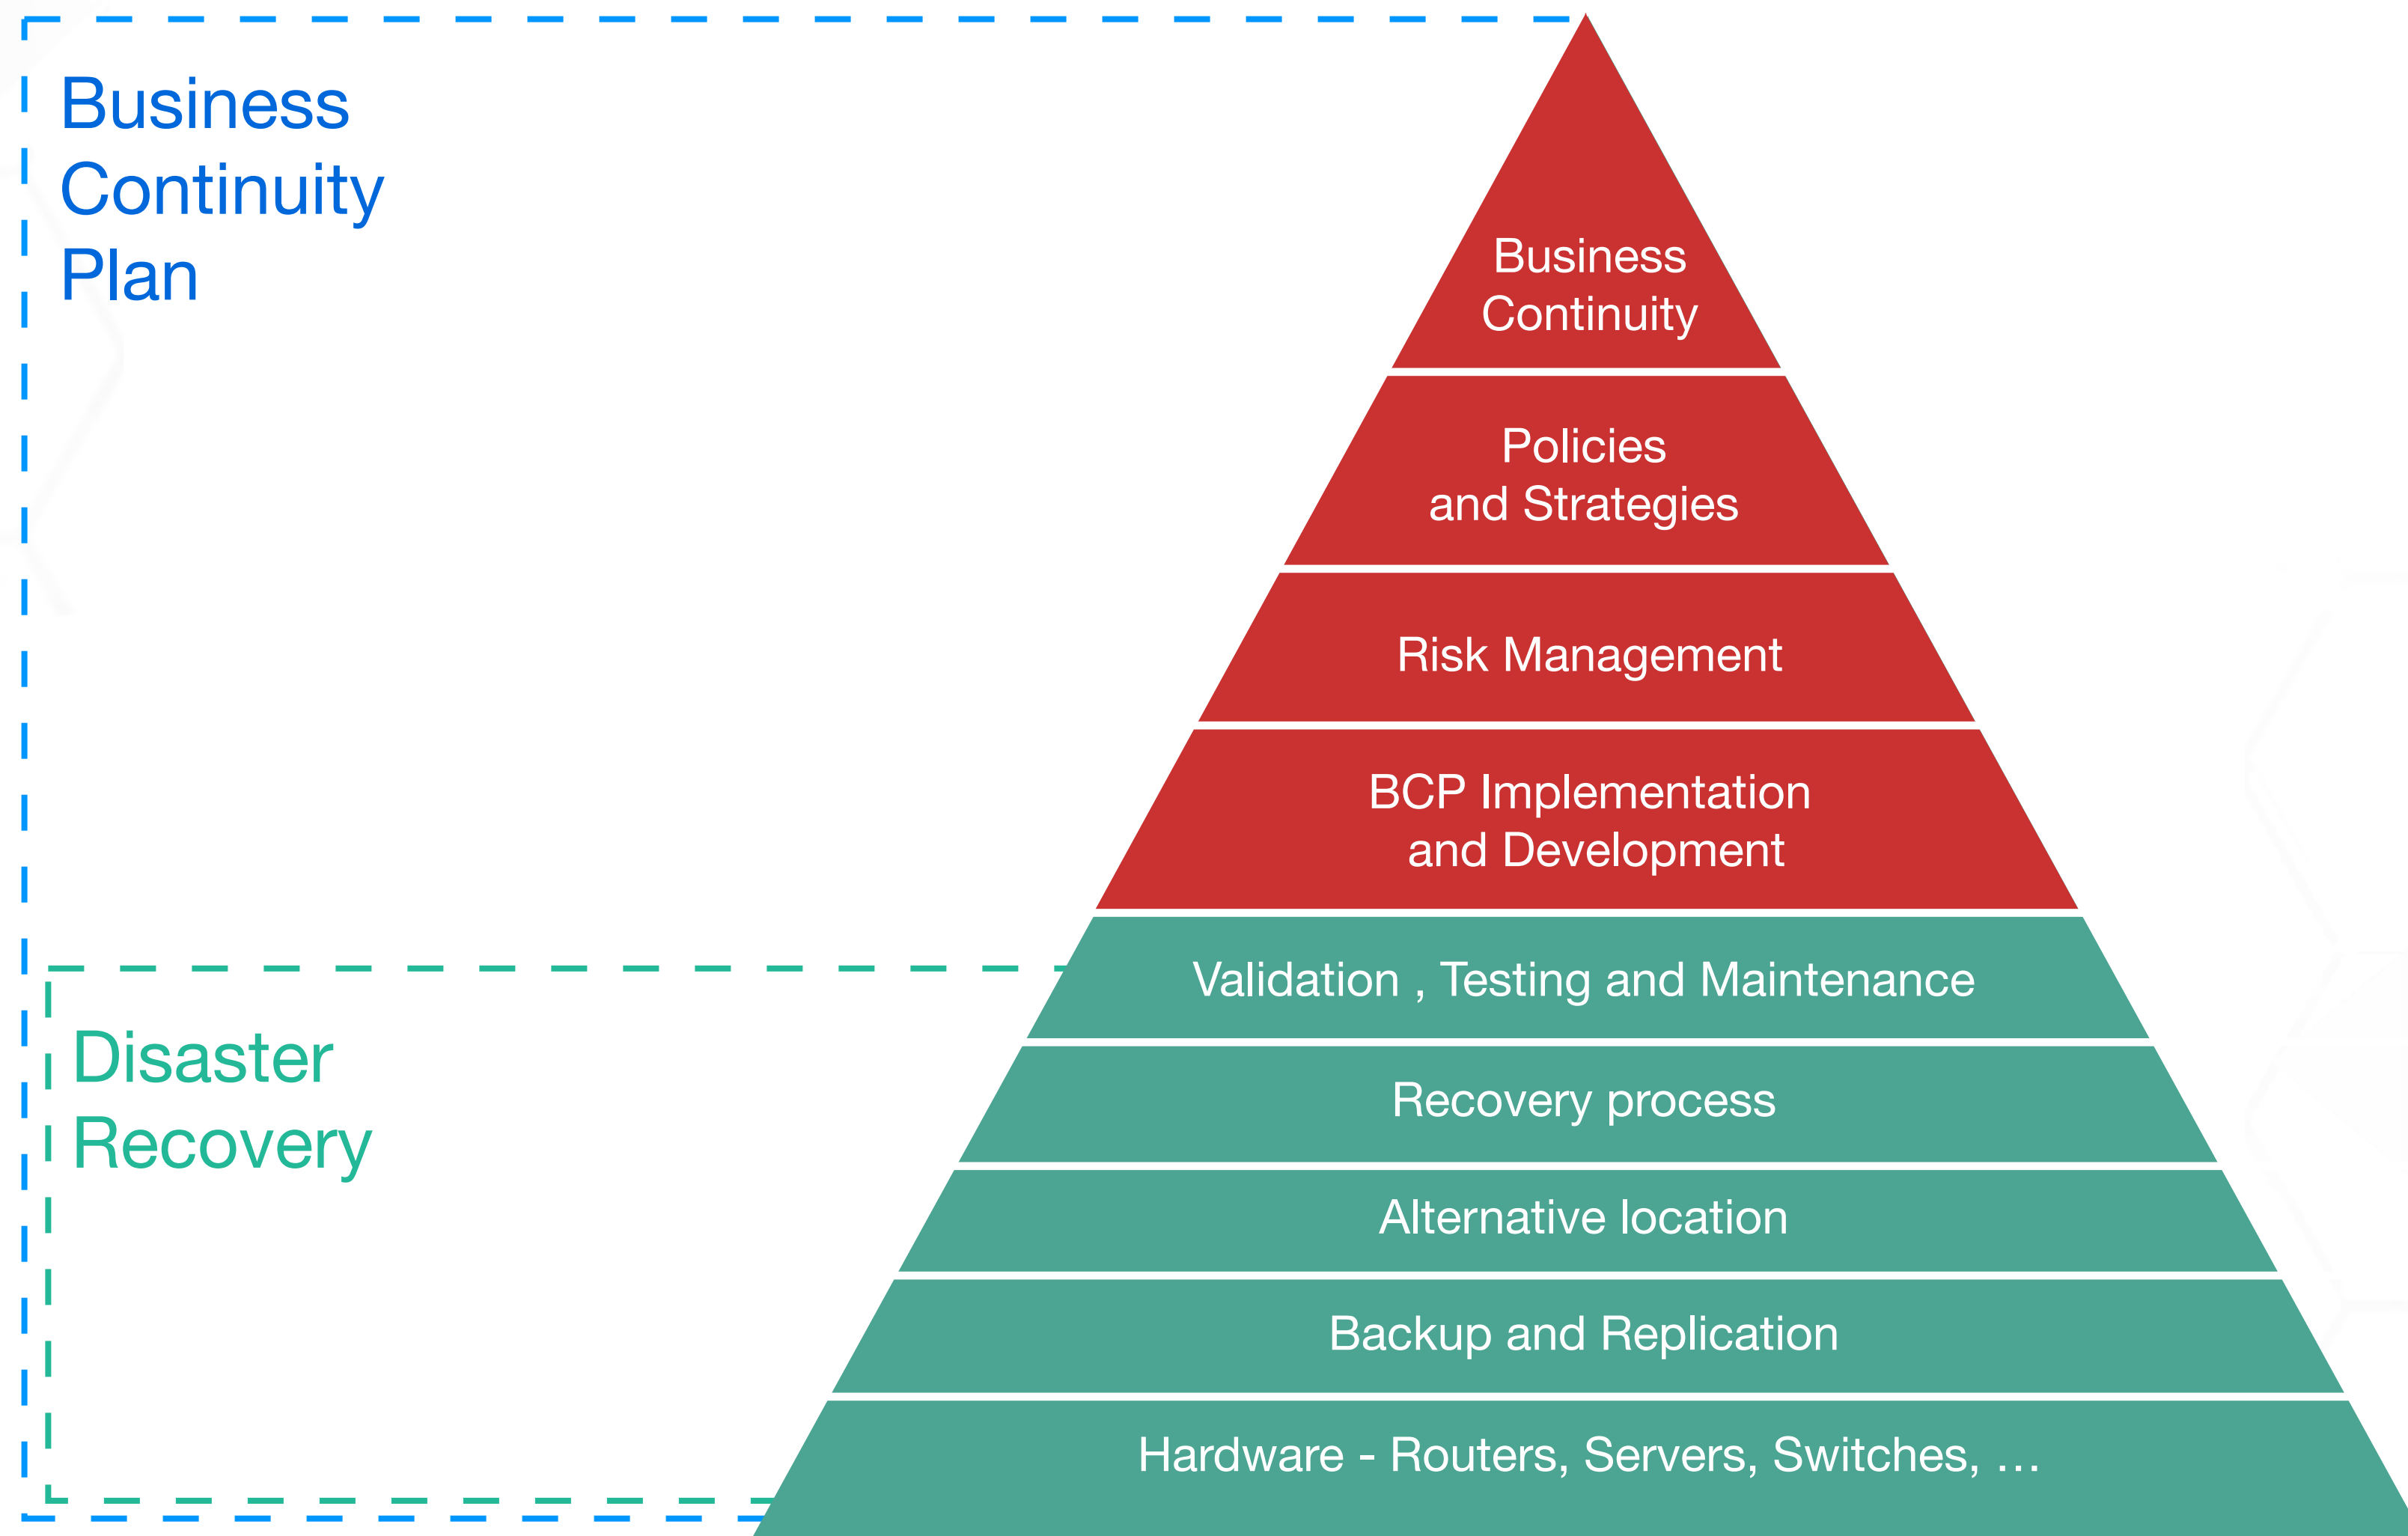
Business Continuity Plan

Business Continuity

Policies and Strategies

Risk Management

BCP Implementation and Development

Disaster Recovery

Validation , Testing and Maintenance

Recovery process

Alternative location

Backup and Replication

Hardware - Routers, Servers, Switches, …